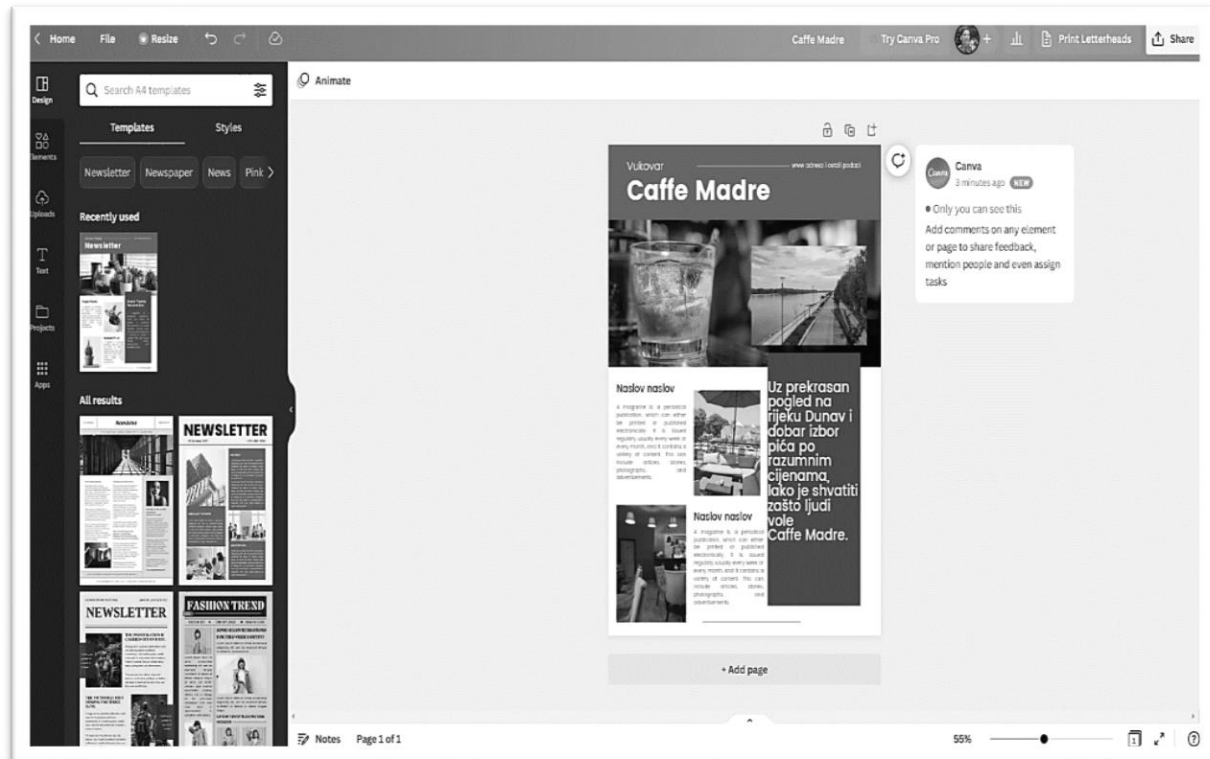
Home File Resize

Caffe Madre Try Canva Pro Print Letterheads Share

Design
Elements
Uploads
Text
Projects
Apps

Search A4 templates

Templates Styles

Newsletter Newspaper News Pink

Recently used

Newsletter

All results

NEWSLETTER

NEWSLETTER

FASHION TREND

Animate

Vukovar
www.adresa i ostali podaci
Caffe Madre

Naslov naslov

A magazine is a periodical publication, which can either be printed or published electronically. It is issued regularly, usually every week or every month, and it contains a variety of content. This can include articles, stories, photographs, and advertisements.

Uz prekrasan pogled na rijeku Dunav i dobar izbor pića po razumnim cijenama, lako je shvatiti zašto ljudi vole Caffe Madre.

Naslov naslov

A magazine is a periodical publication, which can either be printed or published electronically. It is issued regularly, usually every week or every month, and it contains a variety of content. This can include articles, stories, photographs, and advertisements.

Canva
3 minutes ago NEW
• Only you can see this
Add comments on any element or page to share feedback, mention people and even assign tasks

+ Add page

Notes Page 1 of 1

55%